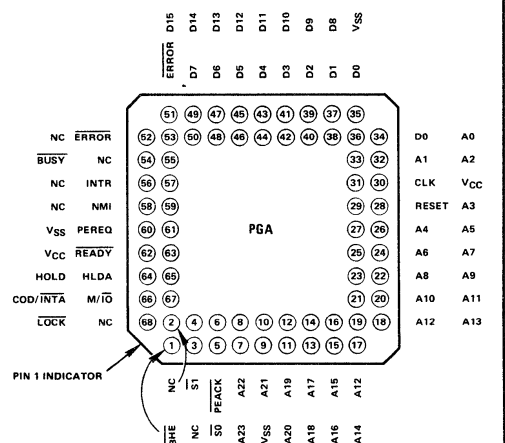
D15 D14 D13 D12 D11 D10 D9 D8 $V_{SS}$

$\overline{ERROR}$ D7 D6 D5 D4 D3 D2 D1 D0

51 49 47 45 43 41 39 37 35

NC $\overline{ERROR}$ 52 53 50 48 46 44 42 40 38 36 34 D0 A0

$\overline{BUSY}$ NC 54 55 33 32 A1 A2

NC INTR 56 57 31 30 CLK $V_{CC}$

NC NMI 58 59 29 28 RESET A3

$V_{SS}$ PEREQ 60 61 PGA 27 26 A4 A5

$V_{CC}$ $\overline{READY}$ 62 63 25 24 A6 A7

HOLD HLDA 64 65 23 22 A8 A9

COD/$\overline{INTA}$ M/$\overline{IO}$ 66 67 21 20 A10 A11

$\overline{LOCK}$ NC 68 2 4 6 8 10 12 14 16 19 18 A12 A13

1 3 5 7 9 11 13 15 17

PIN 1 INDICATOR

NC $\overline{S1}$ $\overline{PEACK}$ A22 A21 A19 A17 A15 A12

$\overline{BHE}$ NC $\overline{S0}$ A23 $V_{SS}$ A20 A18 A16 A14